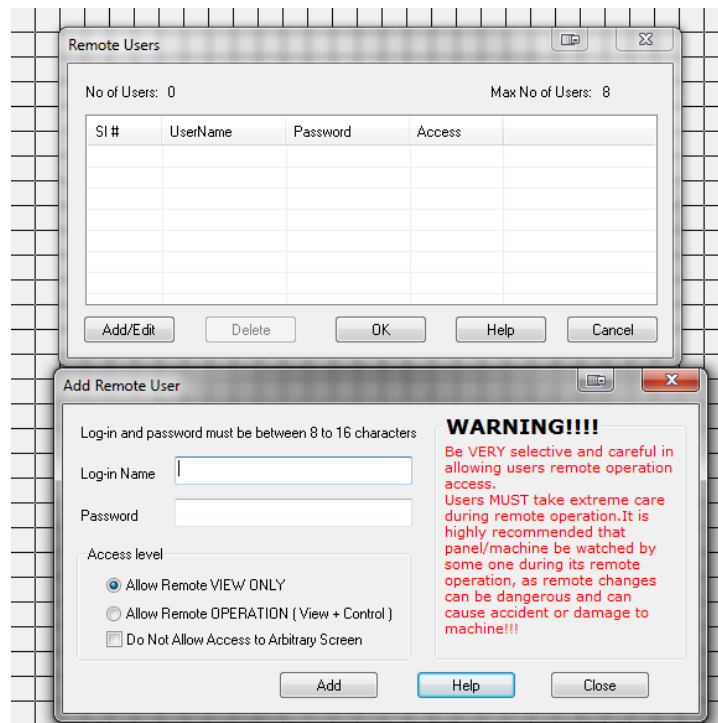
Remote Users

No of Users: 0

Max No of Users: 8

| SI # | UserName | Password | Access |
|---|---|---|---|
| | | | |

Add/Edit
Delete
OK
Help
Cancel

Add Remote User

Log-in and password must be between 8 to 16 characters

Log-in Name

Password

Access level

Allow Remote VIEW ONLY

Allow Remote OPERATION ( View + Control )

Do Not Allow Access to Arbitrary Screen

WARNING!!!!

Be VERY selective and careful in allowing users remote operation access.
Users MUST take extreme care during remote operation.It is highly recommended that panel/machine be watched by some one during its remote operation, as remote changes can be dangerous and can cause accident or damage to machine!!!

Add
Help
Close